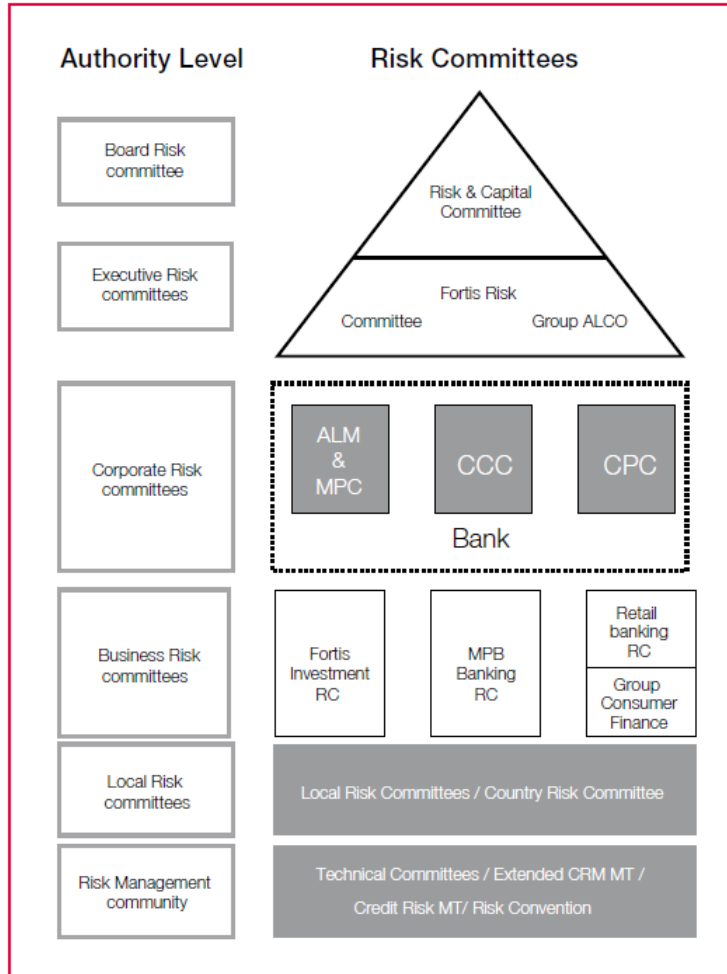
Authority Level

Risk Committees

Board Risk committee

Risk & Capital Committee

Executive Risk committees

Fortis Risk Committee

Group ALCO

Corporate Risk committees

ALM & MPC

CCC

CPC

Bank

Business Risk committees

Fortis Investment RC

MPB Banking RC

Retail banking RC

Group Consumer Finance

Local Risk committees

Local Risk Committees / Country Risk Committee

Risk Management community

Technical Committees / Extended CRM MT / Credit Risk MT/ Risk Convention